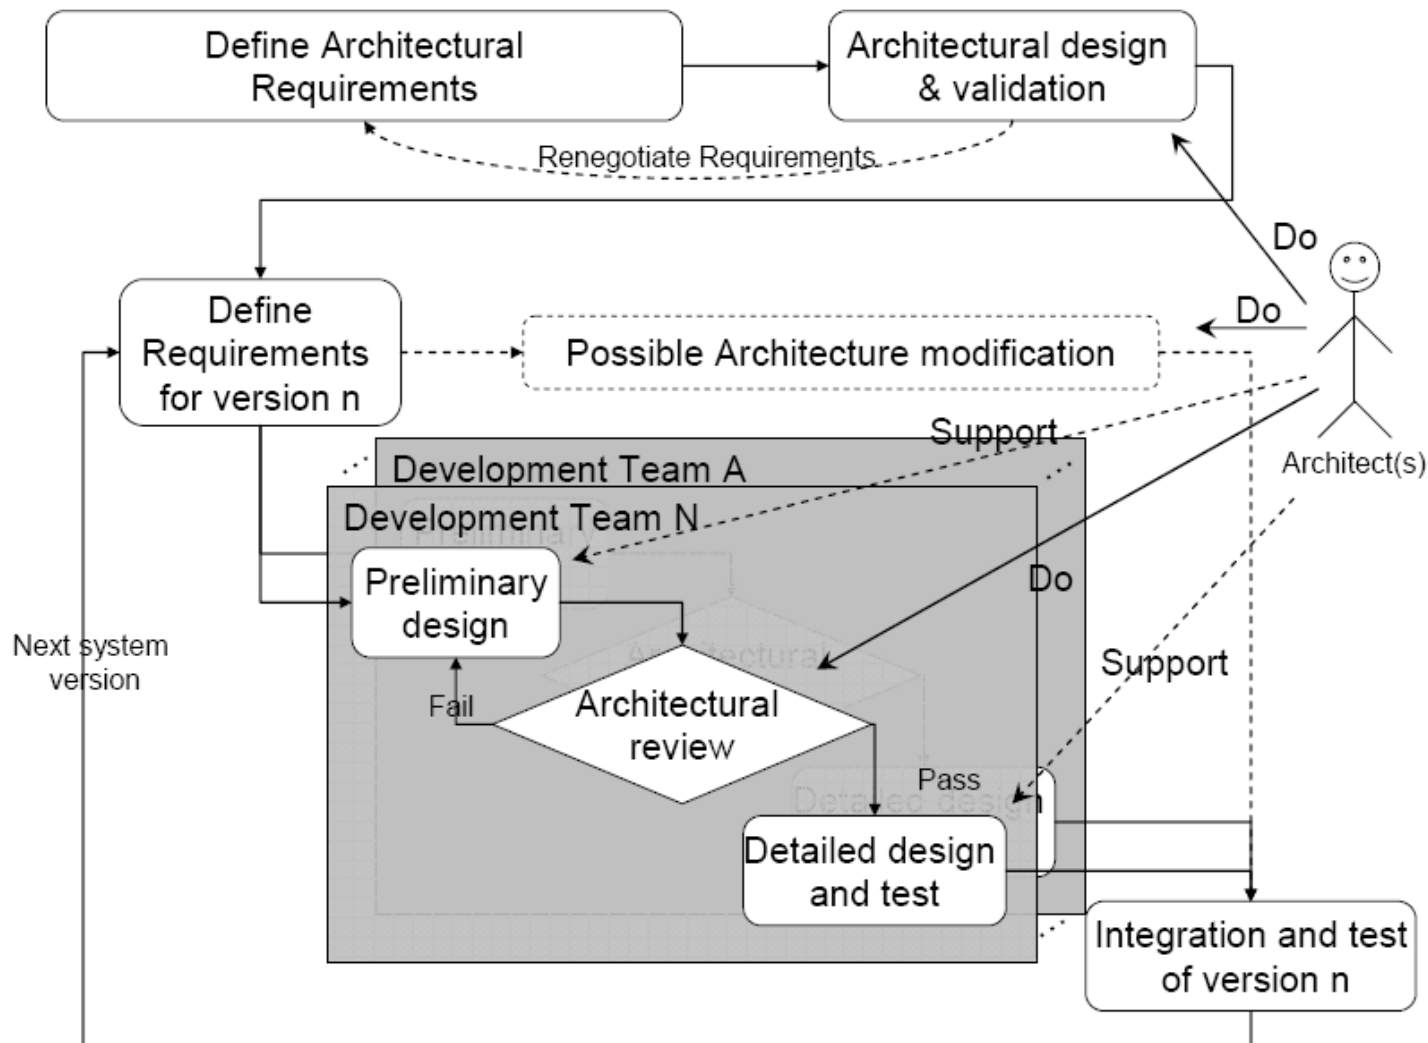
Define Architectural Requirements

Architectural design & validation

Renegotiate Requirements

Do

Do

Define Requirements for version n

Possible Architecture modification

Support

Architect(s)

Development Team A

Development Team N

Preliminary design

Do

Next system version

Architectural review

Fail

Support

Pass

Detailed design and test

Integration and test of version n